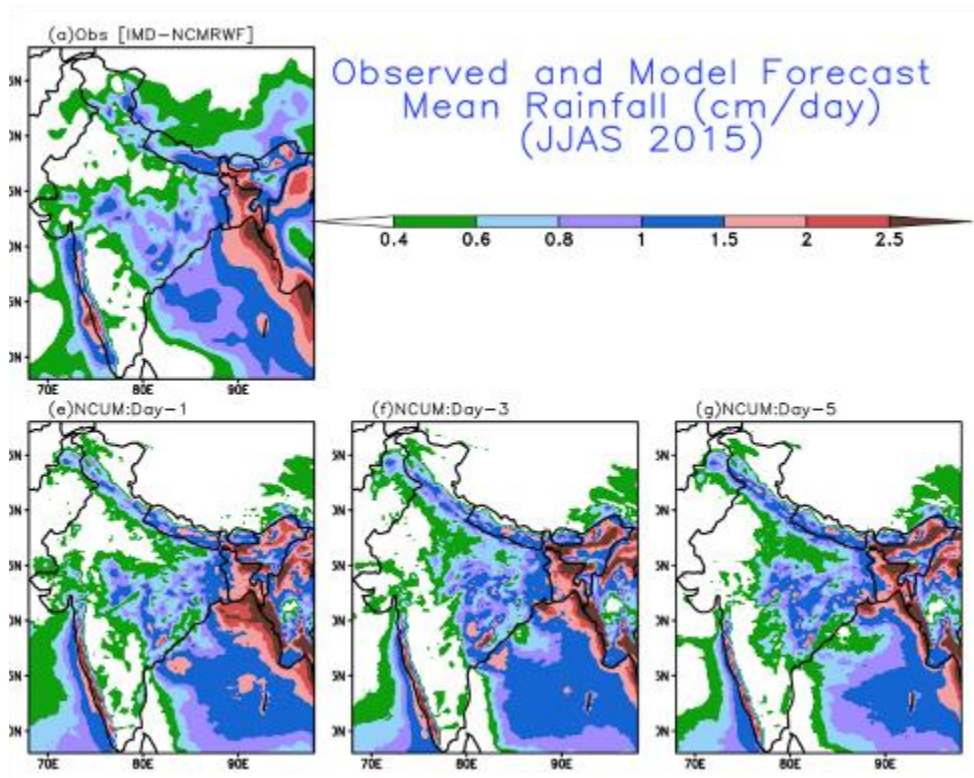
(a)Obs [IMD-NCMRWF]

Observed and Model Forecast Mean Rainfall (cm/day) (JJAS 2015)

0.4 0.6 0.8 1 1.5 2 2.5

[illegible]N
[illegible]N
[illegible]N
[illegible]N
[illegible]N
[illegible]N
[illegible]N

70E 80E 90E

(e)NCUM:Day-1

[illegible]N
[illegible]N
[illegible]N
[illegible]N
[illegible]N
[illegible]N

70E 80E 90E

(f)NCUM:Day-3

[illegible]N
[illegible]N
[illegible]N
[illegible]N
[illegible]N
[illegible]N

70E 80E 90E

(g)NCUM:Day-5

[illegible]N
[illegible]N
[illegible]N
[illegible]N
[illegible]N
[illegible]N

70E 80E 90E